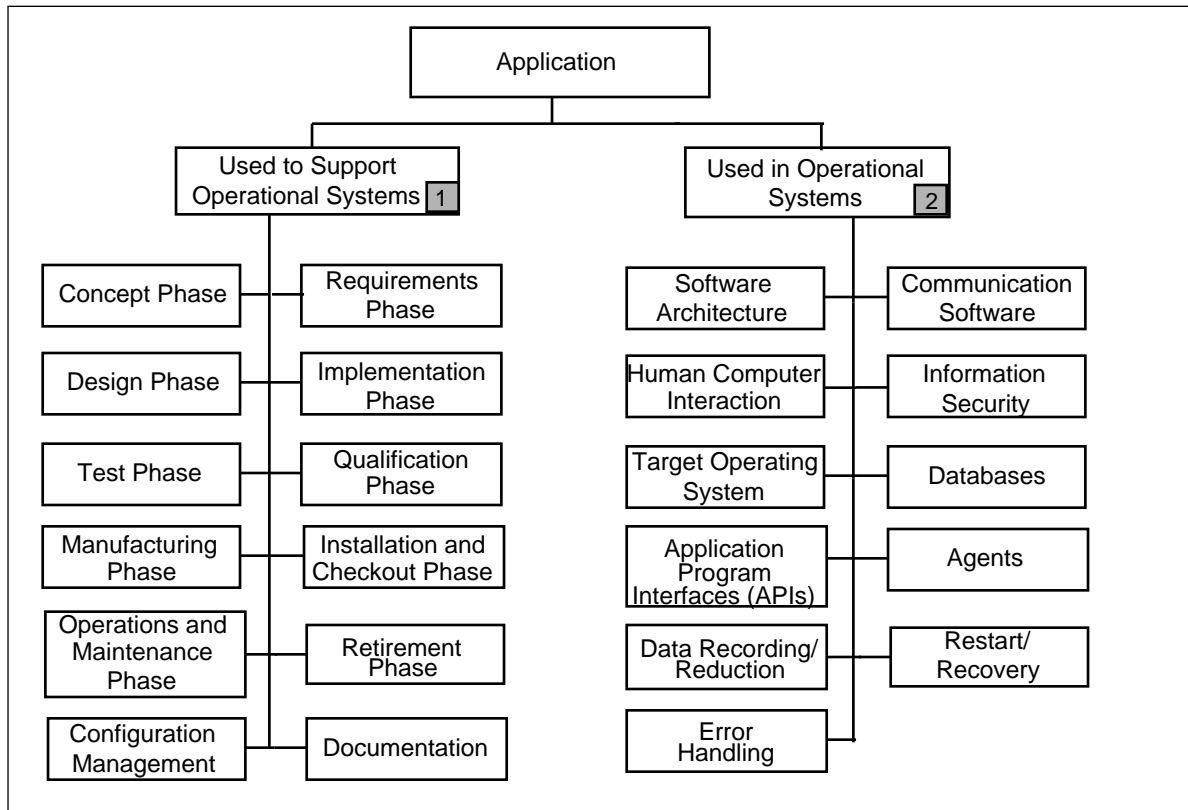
Application

Used to Support Operational Systems 1

Used in Operational Systems 2

Concept Phase

Requirements Phase

Design Phase

Implementation Phase

Test Phase

Qualification Phase

Manufacturing Phase

Installation and Checkout Phase

Operations and Maintenance Phase

Retirement Phase

Configuration Management

Documentation

Software Architecture

Communication Software

Human Computer Interaction

Information Security

Target Operating System

Databases

Application Program Interfaces (APIs)

Agents

Data Recording/ Reduction

Restart/ Recovery

Error Handling